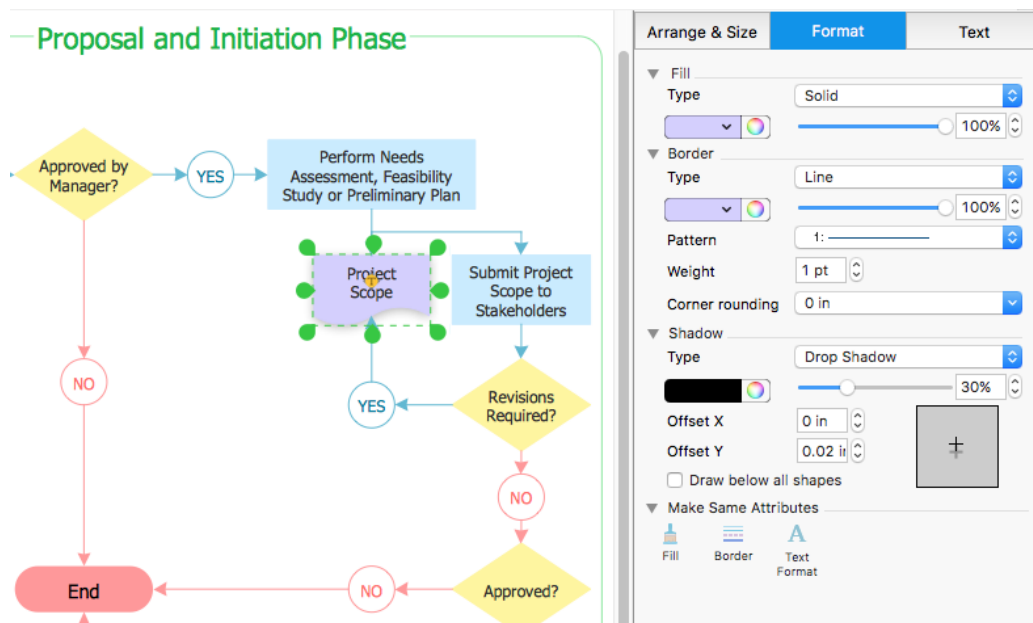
Proposal and Initiation Phase

Approved by Manager?

YES

Perform Needs Assessment, Feasibility Study or Preliminary Plan

Project Scope

Submit Project Scope to Stakeholders

NO

YES

Revisions Required?

NO

End

NO

Approved?

Arrange & Size | Format | Text

Fill
Type Solid
100%
Border
Type Line
100%
Pattern 1:
Weight 1 pt
Corner rounding 0 in
Shadow
Type Drop Shadow
30%
Offset X 0 in
Offset Y 0.02 in
Draw below all shapes
Make Same Attributes
Fill Border Text Format